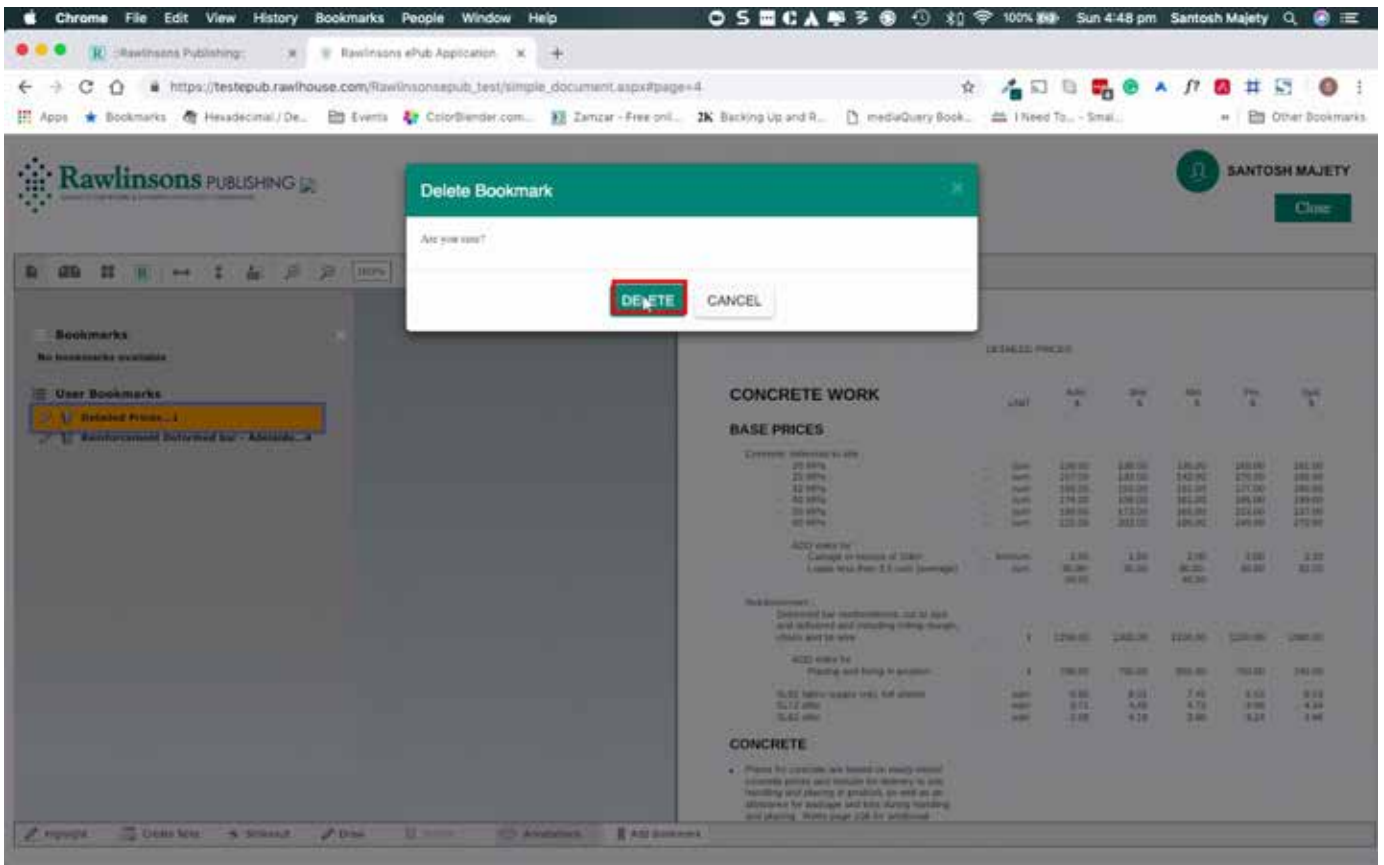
Chrome File Edit View History Bookmarks People Window Help

100% Sun 4:48 pm Santosh Majety

Rawlinsons Publishing

Rawlinsons ePub Application

https://testepub.rawlhouse.com/Rawlinsonsepub_test/simple_document.aspx#page=4

Apps Bookmarks Hexadecimal / De... Events ColorBlender.com... Zamzar - Free onl... Backing Up and R... mediaQuery Book... I Need To... - Smal... Other Bookmarks

Rawlinsons PUBLISHING

SANTOSH MAJETY

Close

Delete Bookmark

Are you sure?

DELETE CANCEL

Bookmarks

No bookmarks available

User Bookmarks

Detailed Prices...1

Reinforcement Deformed bar - Adelaide...4

DETAILED PRICES

CONCRETE WORK

BASE PRICES

CONCRETE

Highlight Create Note Strikeout Draw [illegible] Annotations Add Bookmark